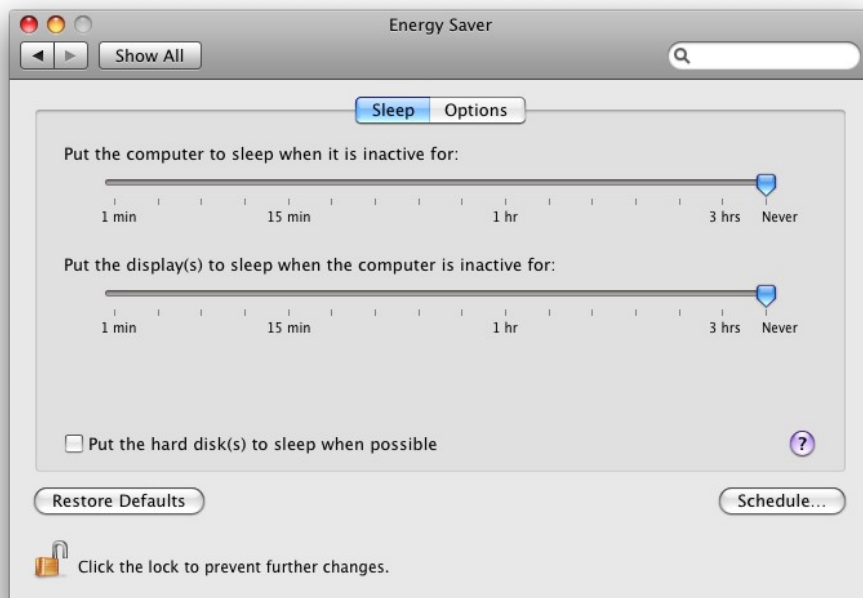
Energy Saver

Show All

Sleep Options

Put the computer to sleep when it is inactive for:

1 min 15 min 1 hr 3 hrs Never

Put the display(s) to sleep when the computer is inactive for:

1 min 15 min 1 hr 3 hrs Never

Put the hard disk(s) to sleep when possible

?

Restore Defaults

Schedule...

Click the lock to prevent further changes.